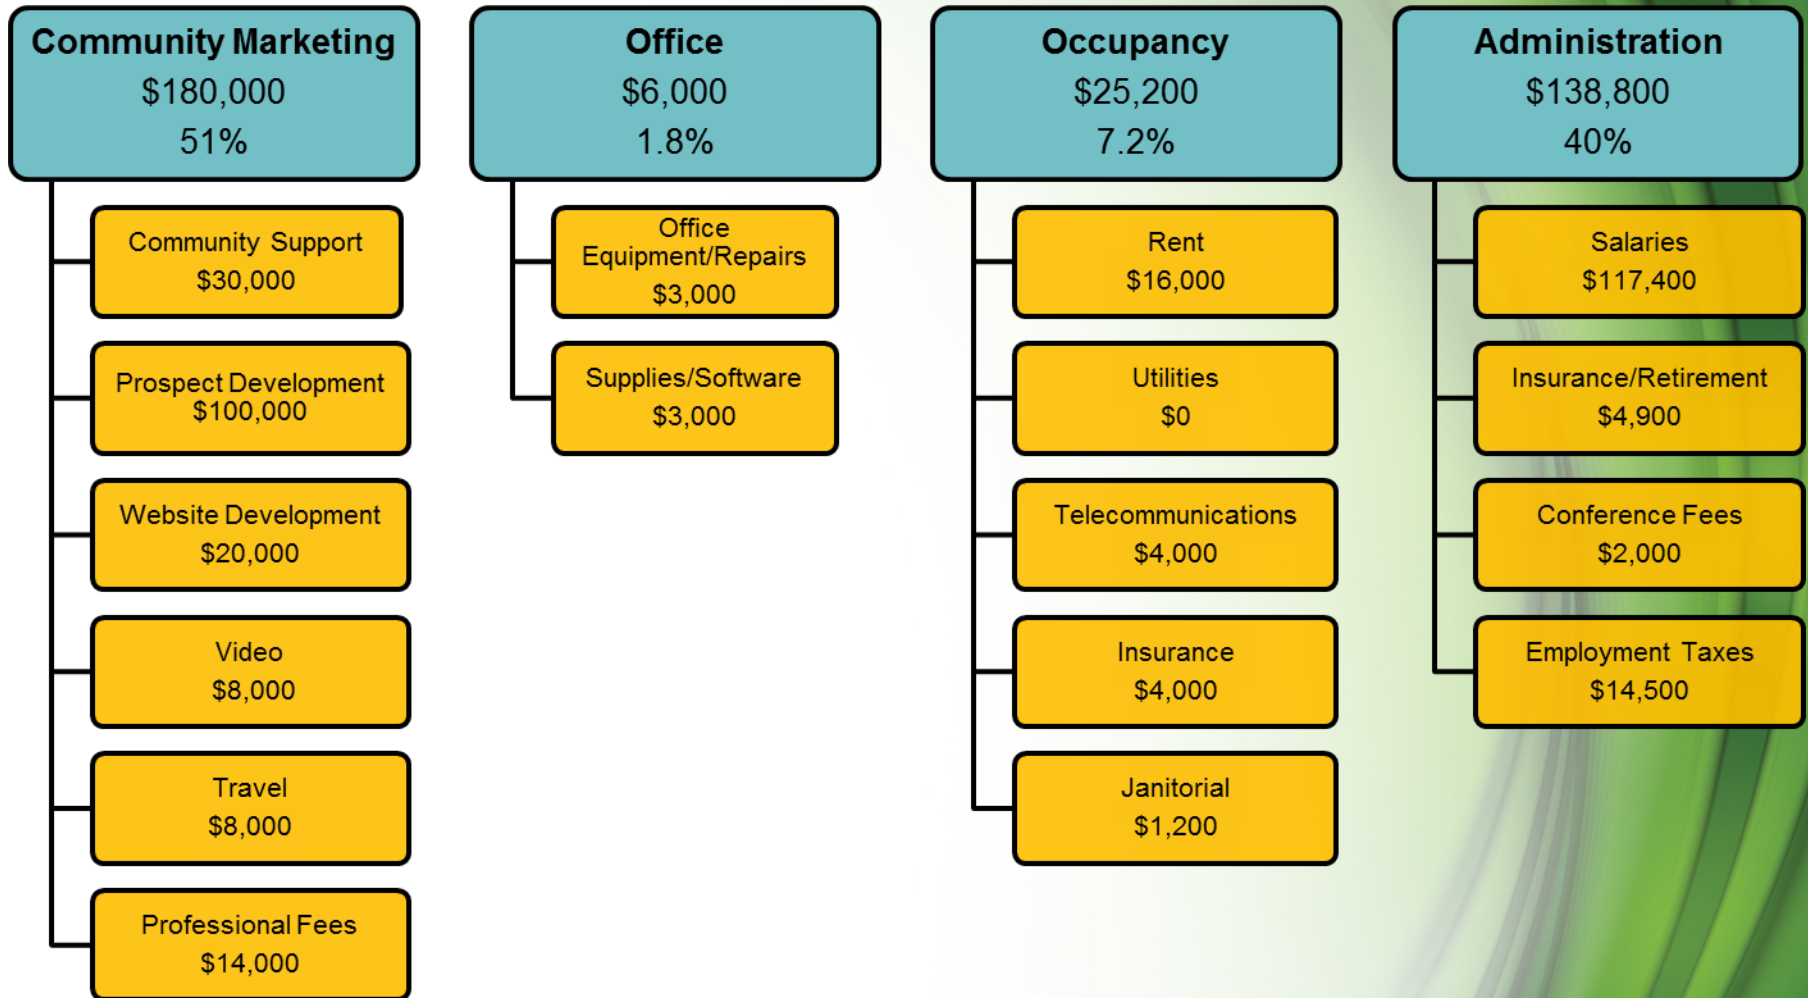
Community Marketing
\$180,000
51%

Community Support
\$30,000

Prospect Development
\$100,000

Website Development
\$20,000

Video
\$8,000

Travel
\$8,000

Professional Fees
\$14,000

Office
\$6,000
1.8%

Office Equipment/Repairs
\$3,000

Supplies/Software
\$3,000

Occupancy
\$25,200
7.2%

Rent
\$16,000

Utilities
\$0

Telecommunications
\$4,000

Insurance
\$4,000

Janitorial
\$1,200

Administration
\$138,800
40%

Salaries
\$117,400

Insurance/Retirement
\$4,900

Conference Fees
\$2,000

Employment Taxes
\$14,500